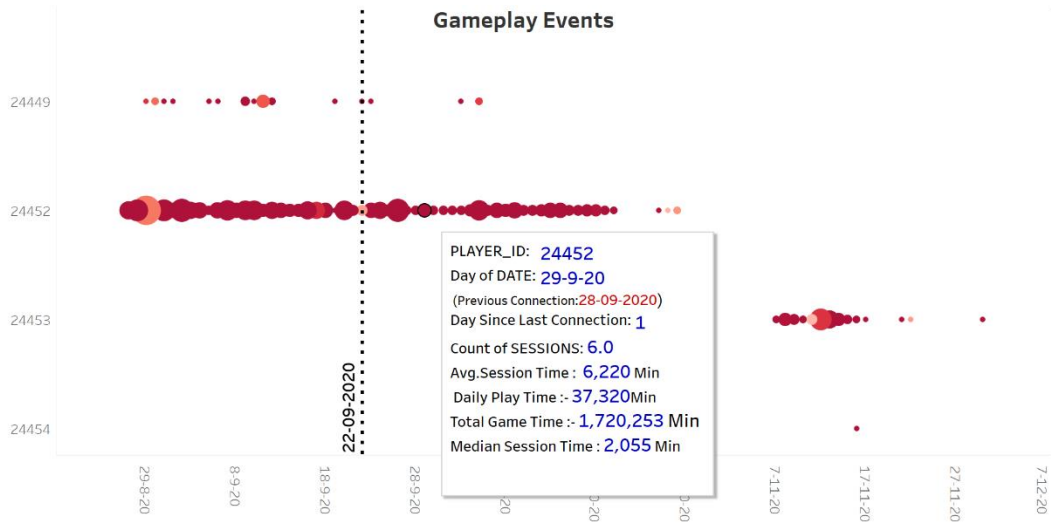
Gameplay Events

24449

24452

24453

24454

22-09-2020

PLAYER_ID: 24452
Day of DATE: 29-9-20
(Previous Connection:28-09-2020)
Day Since Last Connection: 1
Count of SESSIONS: 6.0
Avg.Session Time : 6,220 Min
Daily Play Time :- 37,320Min
Total Game Time :- 1,720,253 Min
Median Session Time : 2,055 Min

29-8-20
8-9-20
18-9-20
28-9-20
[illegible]
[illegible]
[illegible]
7-11-20
17-11-20
27-11-20
7-12-20